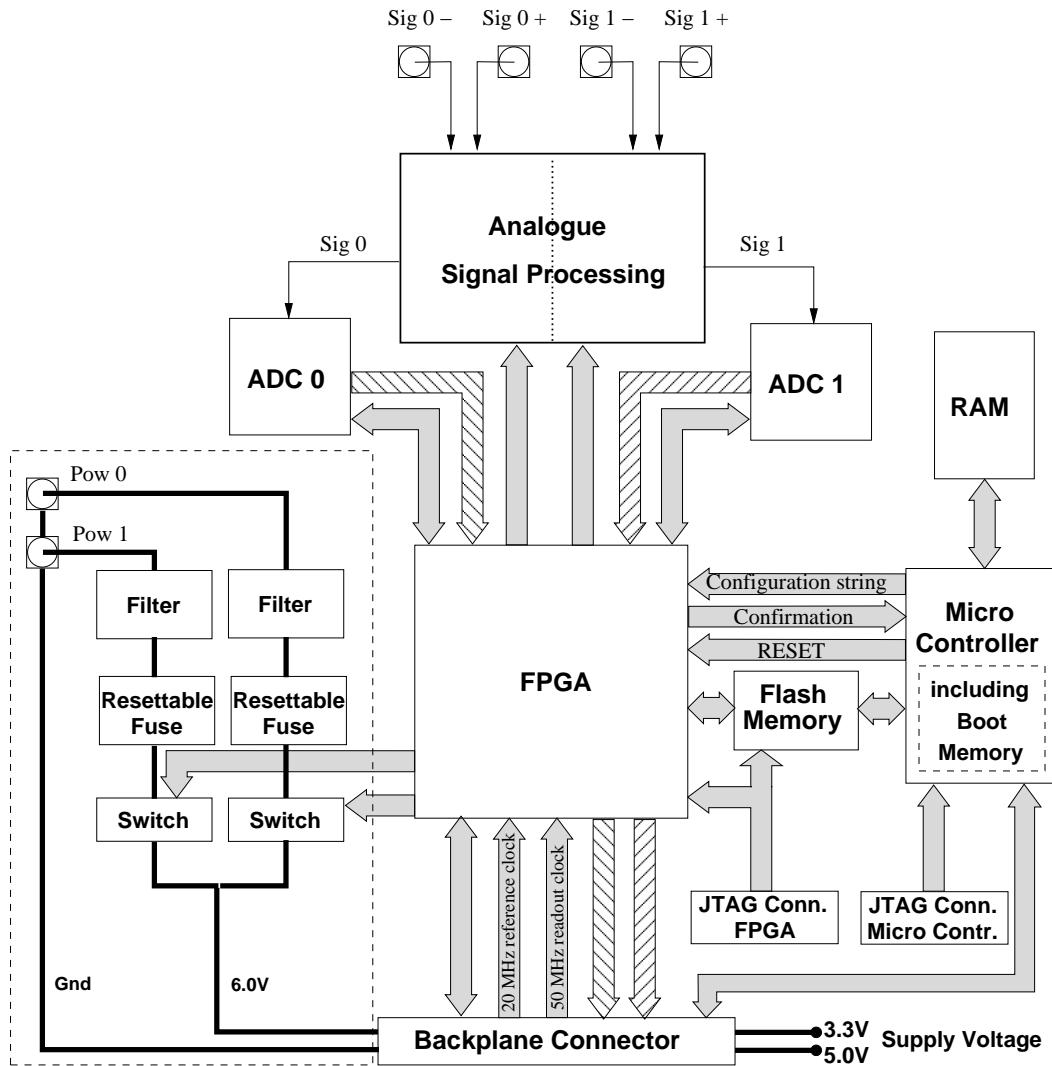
Sig 0 – Sig 0 + Sig 1 – Sig 1 +

Analogue Signal Processing

Sig 0

Sig 1

ADC 0

ADC 1

RAM

Pow 0

Pow 1

Filter

Filter

Resettable Fuse

Resettable Fuse

Switch

Switch

FPGA

Configuration string

Confirmation

RESET

Micro Controller

including Boot Memory

Flash Memory

20 MHz reference clock

50 MHz readout clock

JTAG Conn. FPGA

JTAG Conn. Micro Contr.

Gnd

6.0V

Backplane Connector

3.3V

5.0V

Supply Voltage